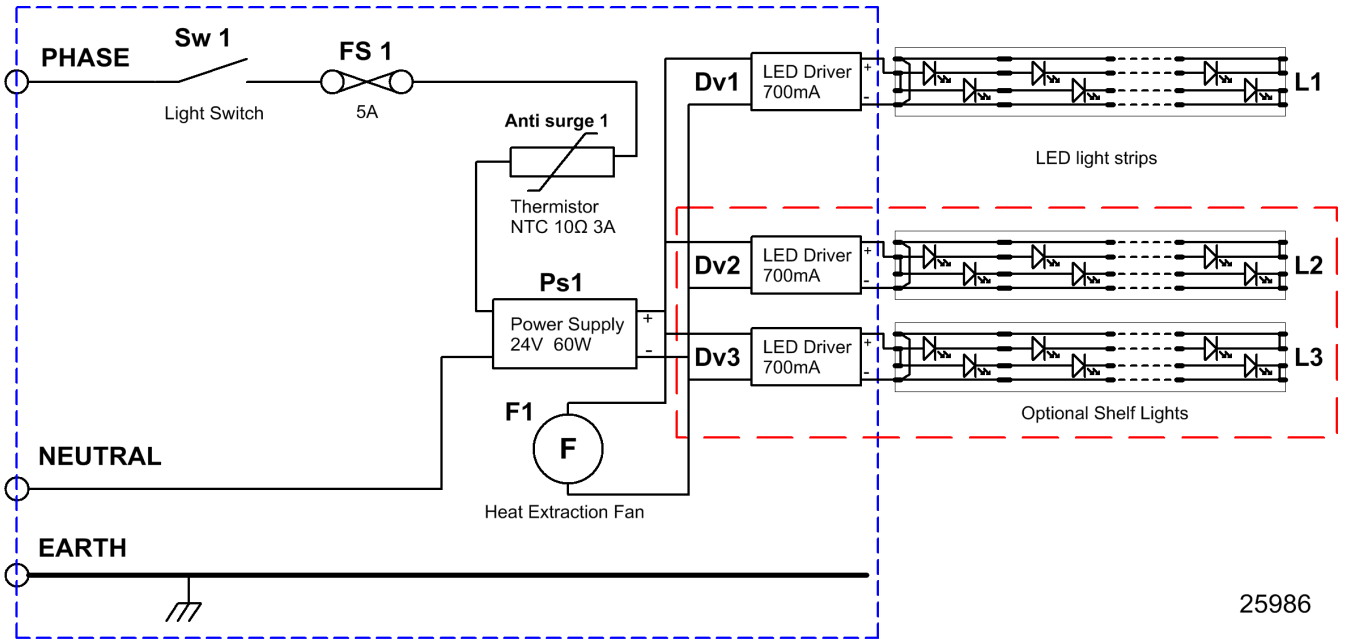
PHASE

Sw 1

Light Switch

FS 1

5A

Anti surge 1

Thermistor NTC 10Ω 3A

Ps1

Power Supply 24V 60W

+

-

Dv1

LED Driver 700mA

+

-

L1

LED light strips

Dv2

LED Driver 700mA

+

-

L2

Dv3

LED Driver 700mA

+

-

L3

Optional Shelf Lights

F1

F

Heat Extraction Fan

NEUTRAL

EARTH

25986